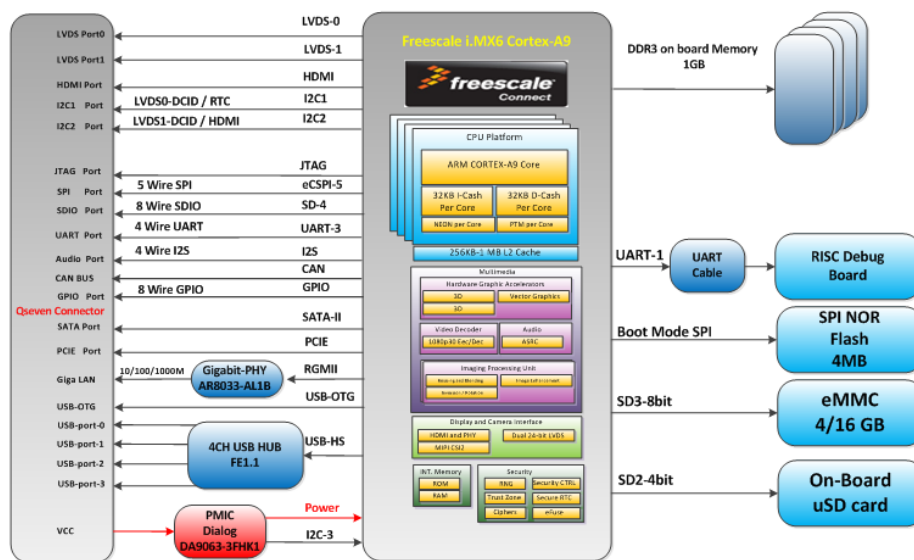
LVDS Port0
LVDS Port1
HDMI Port
I2C1 Port
I2C2 Port
JTAG Port
SPI Port
SDIO Port
UART Port
Audio Port
CAN BUS
GPIO Port
Qseven Connector
SATA Port
PCIE Port
Giga LAN
USB-OTG
USB-port-0
USB-port-1
USB-port-2
USB-port-3
VCC

LVDS-0
LVDS-1
HDMI
LVDS0-DCID / RTC
I2C1
LVDS1-DCID / HDMI
I2C2
JTAG
5 Wire SPI
eCSPI-5
8 Wire SDIO
SD-4
4 Wire UART
UART-3
4 Wire I2S
I2S
CAN
8 Wire GPIO
GPIO
SATA-II
PCIE
10/100/1000M
Gigabit-PHY AR8033-AL1B
RGMII
USB-OTG
4CH USB HUB FE1.1
USB-HS
PMIC Dialog DA9063-3FHK1
Power
I2C-3

Freescale i.MX6 Cortex-A9
freescale Connect
CPU Platform
ARM CORTEX-A9 Core
32KB I-Cash Per Core
32KB D-Cash Per Core
NEON per Core
PTM per Core
256KB-1 MB L2 Cache
Multimedia
Hardware Graphic Accelerators
3D
3D
Vector Graphics
Video Decoder
1080p30 Enc/Dec
Audio
ASRC
Imaging Processing Unit
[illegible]
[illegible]
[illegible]
Display and Camera Interface
HDMI and PHY
Dual 24-bit LVDS
MIPI CSI2
INT. Memory
ROM
RAM
Security
RNG
Security CTRL
Trust Zone
Secure RTC
Ciphers
eFuse

DDR3 on board Memory 1GB
UART-1
UART Cable
RISC Debug Board
Boot Mode SPI
SPI NOR Flash 4MB
SD3-8bit
eMMC 4/16 GB
SD2-4bit
On-Board uSD card